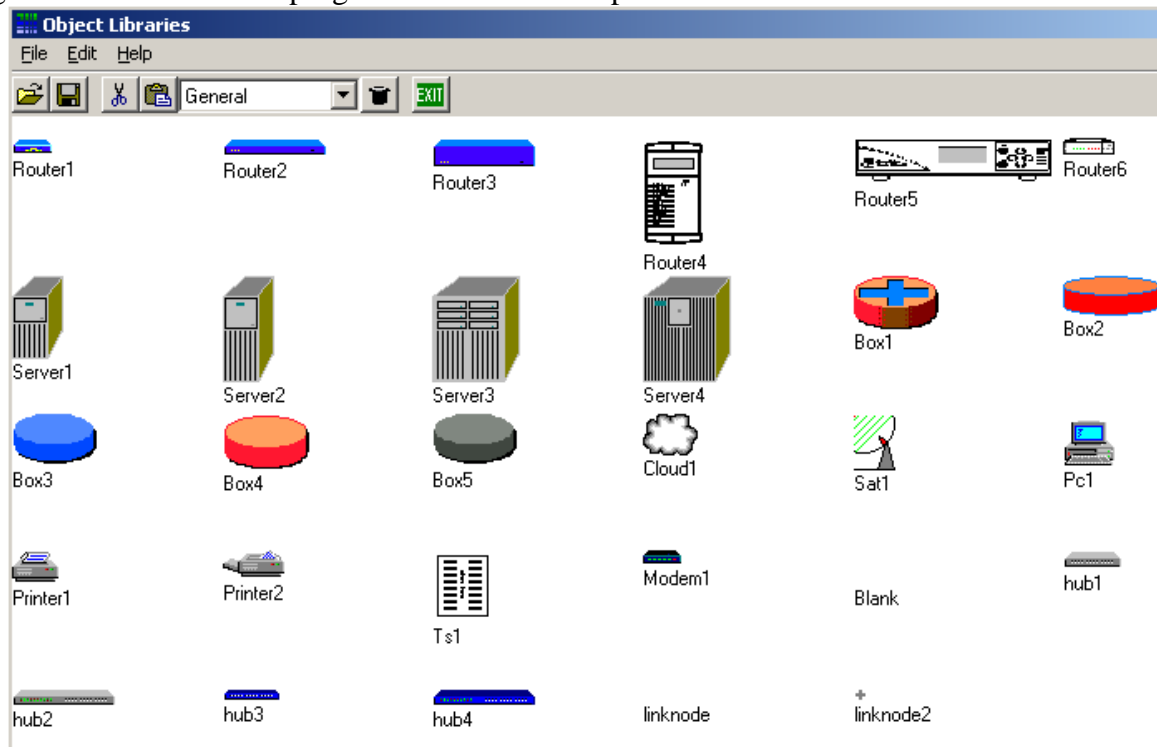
Object Libraries

File Edit Help

General

EXIT

Router1

Router2

Router3

Router4

Router5

Router6

Server1

Server2

Server3

Server4

Box1

Box2

Box3

Box4

Box5

Cloud1

Sat1

Pc1

Printer1

Printer2

Ts1

Modem1

Blank

hub1

hub2

hub3

hub4

linknode

linknode2